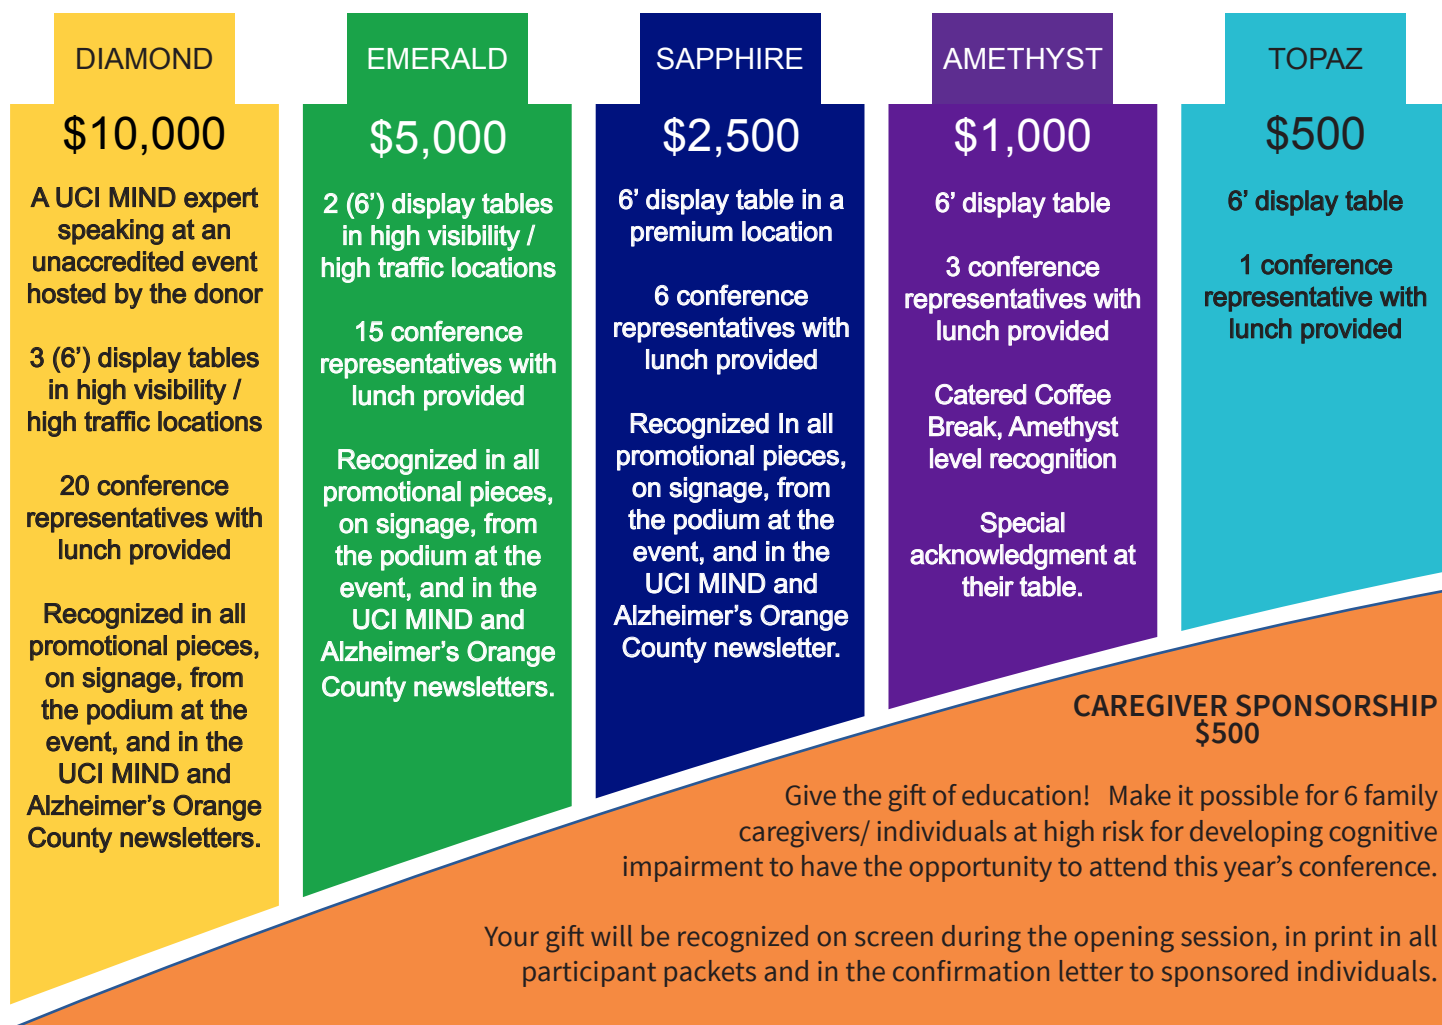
DIAMOND

$10,000

A UCI MIND expert speaking at an unaccredited event hosted by the donor

3 (6’) display tables in high visibility / high traffic locations

20 conference representatives with lunch provided

Recognized in all promotional pieces, on signage, from the podium at the event, and in the UCI MIND and Alzheimer’s Orange County newsletters.

EMERALD

$5,000

2 (6’) display tables in high visibility / high traffic locations

15 conference representatives with lunch provided

Recognized in all promotional pieces, on signage, from the podium at the event, and in the UCI MIND and Alzheimer’s Orange County newsletters.

SAPPHIRE

$2,500

6’ display table in a premium location

6 conference representatives with lunch provided

Recognized In all promotional pieces, on signage, from the podium at the event, and in the UCI MIND and Alzheimer’s Orange County newsletter.

AMETHYST

$1,000

6’ display table

3 conference representatives with lunch provided

Catered Coffee Break, Amethyst level recognition

Special acknowledgment at their table.

TOPAZ

$500

6’ display table

1 conference representative with lunch provided

CAREGIVER SPONSORSHIP
$500

Give the gift of education! Make it possible for 6 family caregivers/ individuals at high risk for developing cognitive impairment to have the opportunity to attend this year’s conference.

Your gift will be recognized on screen during the opening session, in print in all participant packets and in the confirmation letter to sponsored individuals.